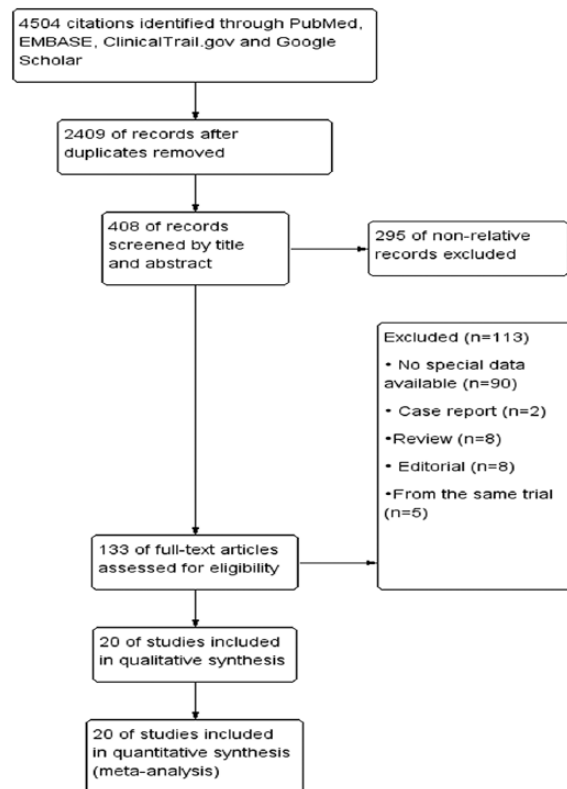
4504 citations identified through PubMed, EMBASE, ClinicalTrail.gov and Google Scholar

2409 of records after duplicates removed

408 of records screened by title and abstract

295 of non-relative records excluded

Excluded (n=113)

• No special data available (n=90)

• Case report (n=2)

•Review (n=8)

• Editorial (n=8)

•From the same trial (n=5)

133 of full-text articles assessed for eligibility

20 of studies included in qualitative synthesis

20 of studies included in quantitative synthesis (meta-analysis)